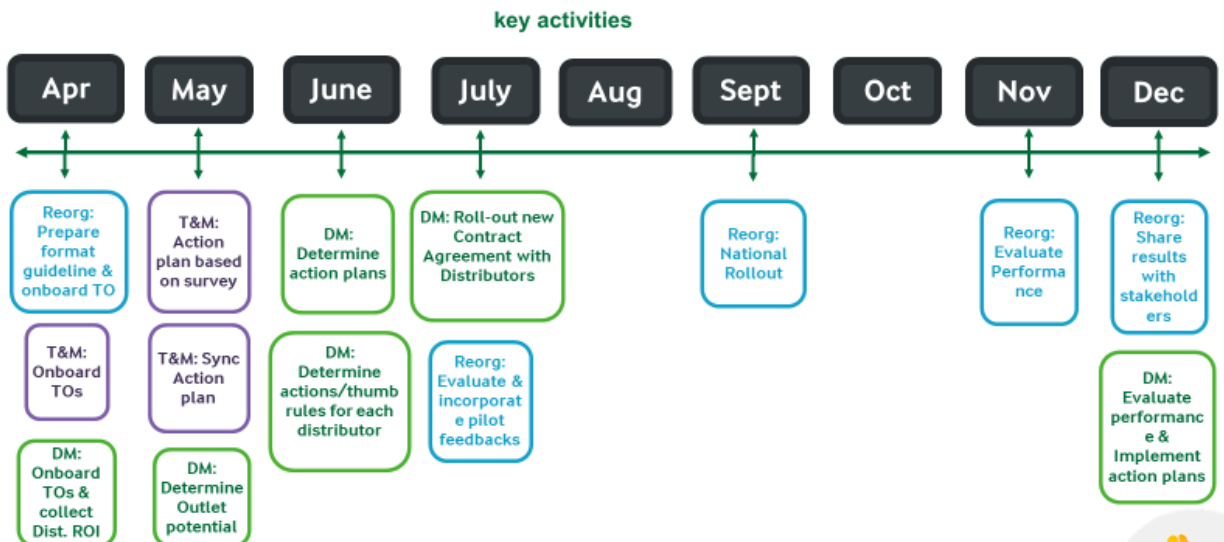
key activities

Apr

May

June

July

Aug

Sept

Oct

Nov

Dec

Reorg: Prepare format guideline & onboard TO

T&M: Onboard TOs

DM: Onboard TOs & collect Dist. ROI

T&M: Action plan based on survey

T&M: Sync Action plan

DM: Determine Outlet potential

DM: Determine action plans

DM: Determine actions/thumb rules for each distributor

DM: Roll-out new Contract Agreement with Distributors

Reorg: Evaluate & incorporate pilot feedbacks

Reorg: National Rollout

Reorg: Evaluate Performance

Reorg: Share results with stakeholders

DM: Evaluate performance & Implement action plans